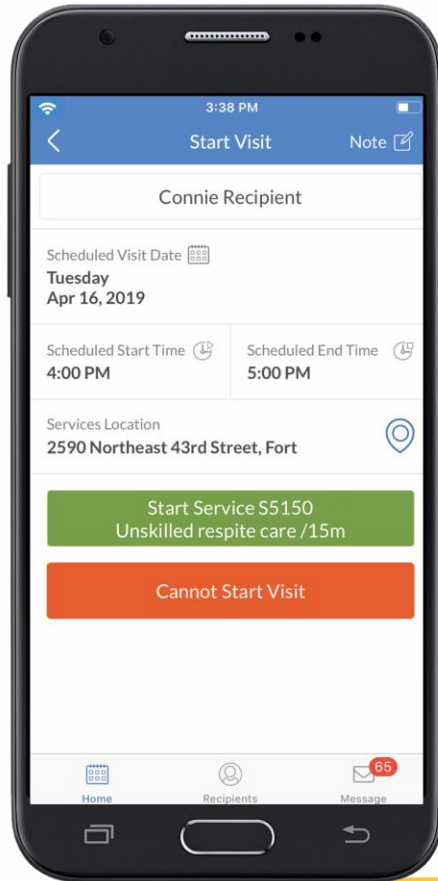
3:38 PM

Start Visit

Note

Connie Recipient

Scheduled Visit Date

Tuesday
Apr 16, 2019

Scheduled Start Time
4:00 PM

Scheduled End Time
5:00 PM

Services Location
2590 Northeast 43rd Street, Fort

Start Service S5150
Unskilled respite care /15m

Cannot Start Visit

Home

Recipients

65
Message